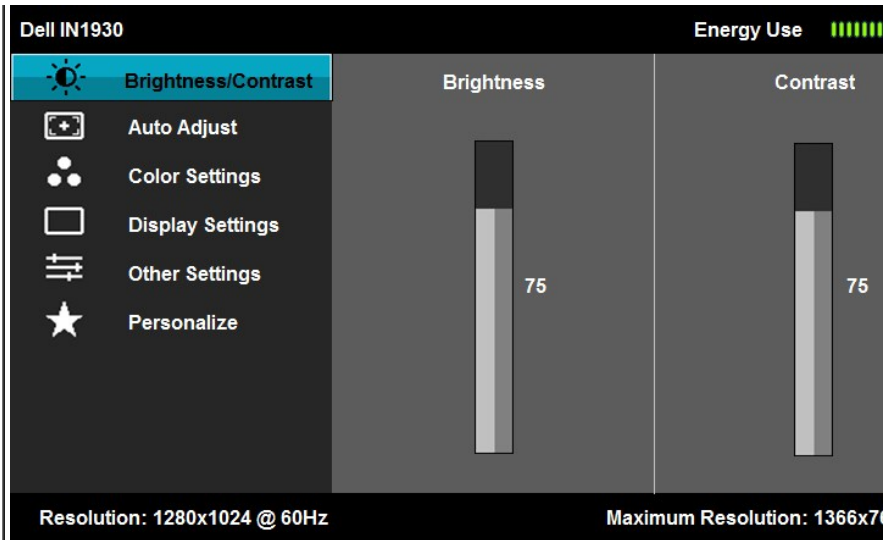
Dell IN1930

Energy Use

Brightness/Contrast

Auto Adjust

Color Settings

Display Settings

Other Settings

Personalize

Brightness

Contrast

75

75

Resolution: 1280x1024 @ 60Hz

Maximum Resolution: 1366x7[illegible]